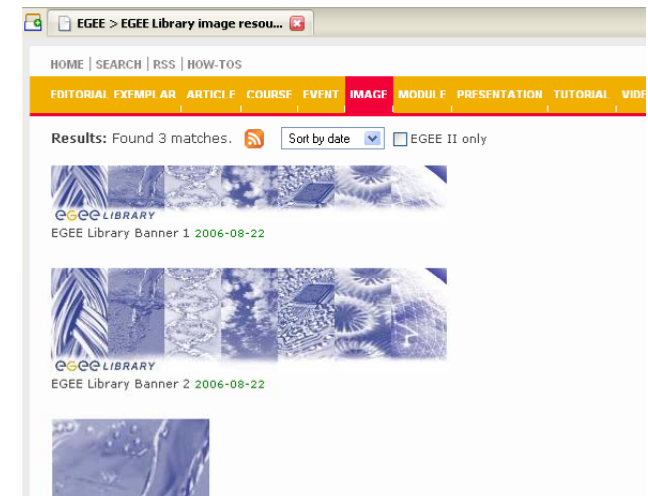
EGEE > EGEE Library image resou...

HOME | SEARCH | RSS | HOW-TOS

EDITORIAL EXEMPLAR ARTICLE COURSE EVENT IMAGE MODULE PRESENTATION TUTORIAL VIDE

Results: Found 3 matches. Sort by date EGEE II only

egee LIBRARY
EGEE Library Banner 1 2006-08-22

egee LIBRARY
EGEE Library Banner 2 2006-08-22